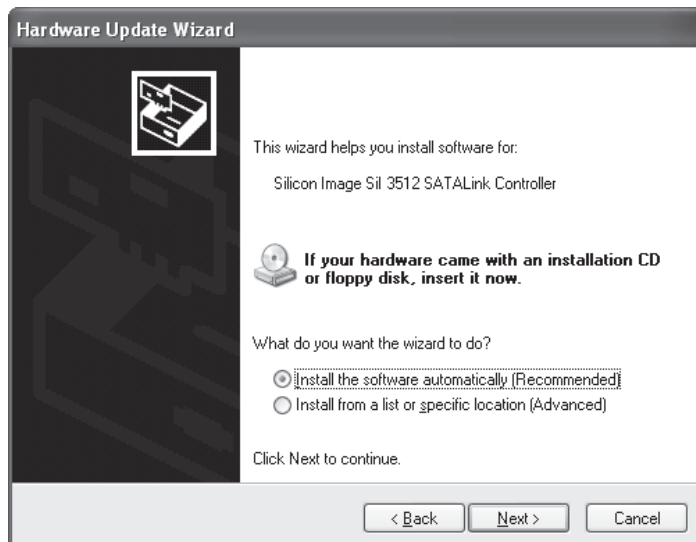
Hardware Update Wizard

This wizard helps you install software for:

Silicon Image Sil 3512 SATALink Controller

If your hardware came with an installation CD or floppy disk, insert it now.

What do you want the wizard to do?

Install the software automatically (Recommended)

Install from a list or specific location (Advanced)

Click Next to continue.

< Back

Next >

Cancel